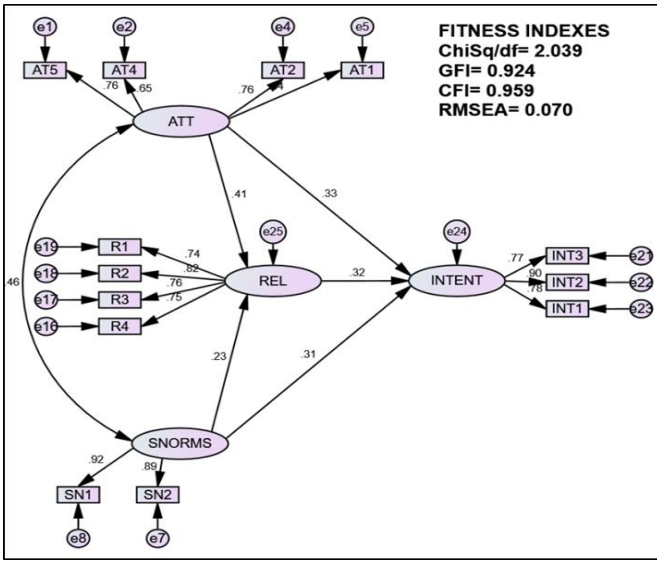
e1 e2 e4 e5

AT5 AT4 AT2 AT1

FITNESS INDEXES
ChiSq/df= 2.039
GFI= 0.924
CFI= 0.959
RMSEA= 0.070

.76 .65 .76 .74

ATT

.41

.33

e25

e24

e19 R1 .74
e18 R2 .82
e17 R3 .76
e16 R4 .75

REL

.32

INTENT

.77 INT3 e21
.90 INT2 e22
.78 INT1 e23

.46

.23

.31

SNORMS

.92

.89

SN1 SN2

e8 e7